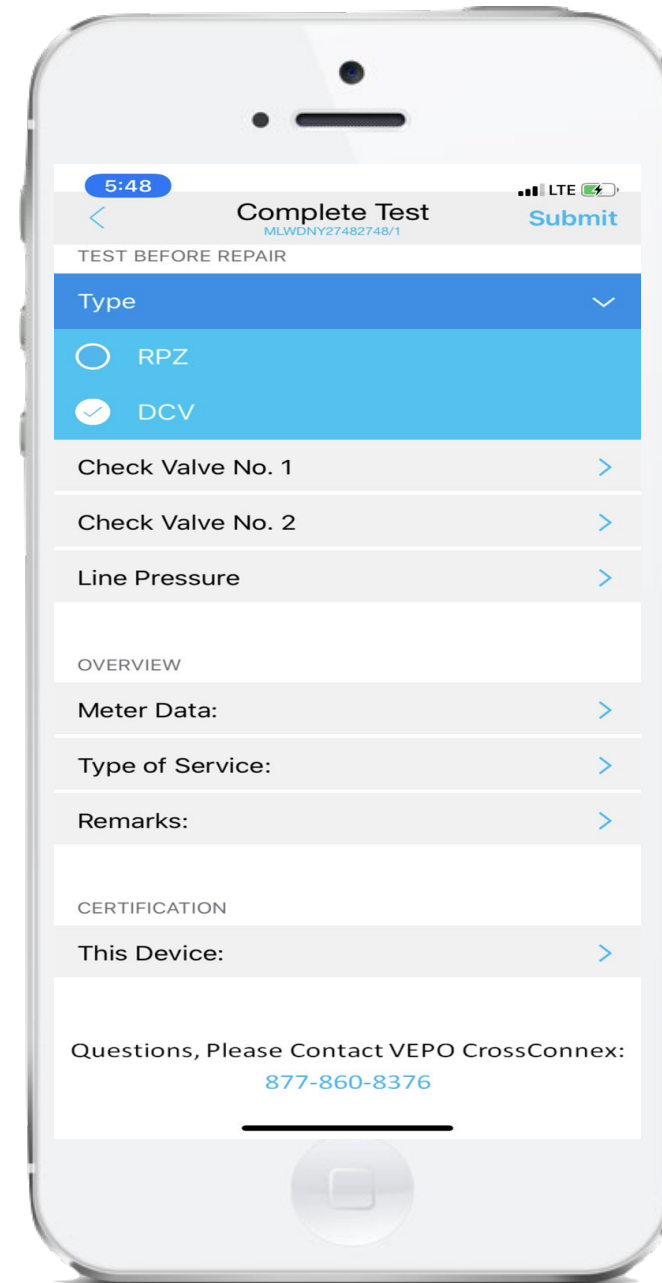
5:48

LTE

Complete Test
MLWDNY27482748/1

Submit

TEST BEFORE REPAIR

Type

RPZ

DCV

Check Valve No. 1

Check Valve No. 2

Line Pressure

OVERVIEW

Meter Data:

Type of Service:

Remarks:

CERTIFICATION

This Device:

Questions, Please Contact VEPO CrossConnex:
877-860-8376